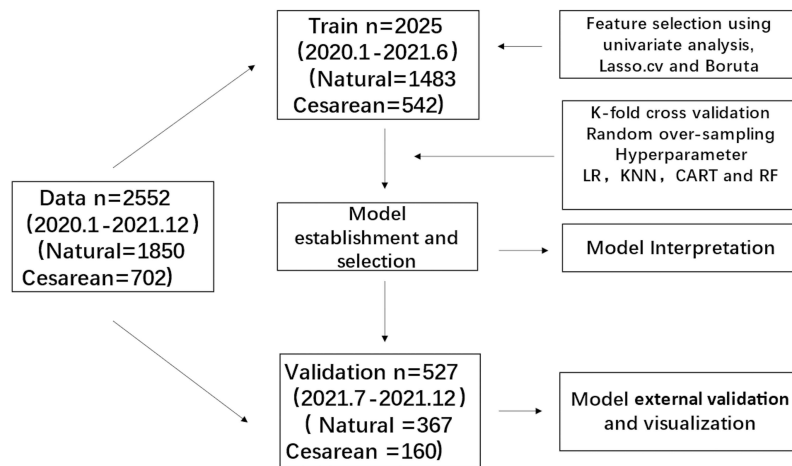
Data n=2552
（2020.1 -2021.12）
（Natural=1850
Cesarean=702）

Train n=2025
（2020.1 -2021.6）
（Natural=1483
Cesarean=542）

Feature selection using univariate analysis, Lasso.cv and Boruta

K-fold cross validation
Random over-sampling
Hyperparameter
LR，KNN，CART and RF

Model establishment and selection

Model Interpretation

Validation n=527
（2021.7 -2021.12）
（ Natural =367
Cesarean =160）

Model external validation and visualization